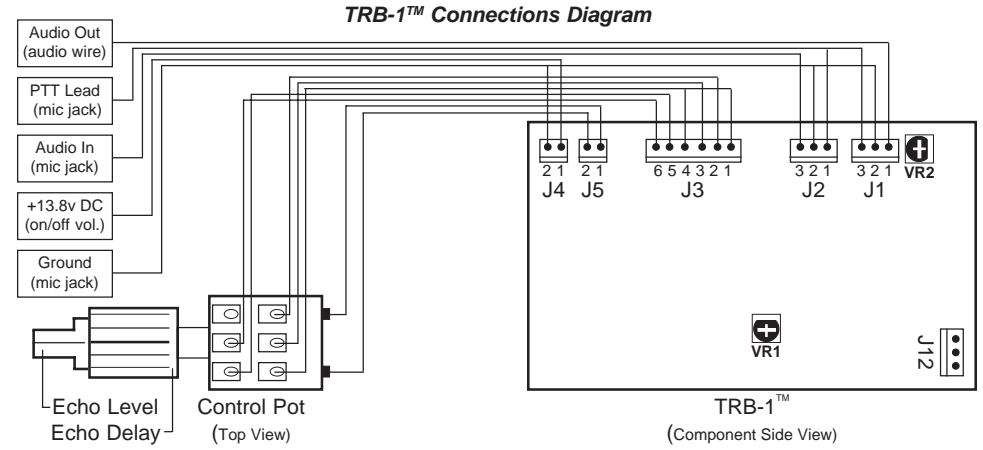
TRB-1™ Connections Diagram

Audio Out
(audio wire)

PTT Lead
(mic jack)

Audio In
(mic jack)

+13.8v DC
(on/off vol.)

Ground
(mic jack)

2 1
J4

2 1
J5

6 5 4 3 2 1
J3

3 2 1
J2

3 2 1
J1

VR2

VR1

J12

Echo Level
Echo Delay

Control Pot
(Top View)

TRB-1™
(Component Side View)